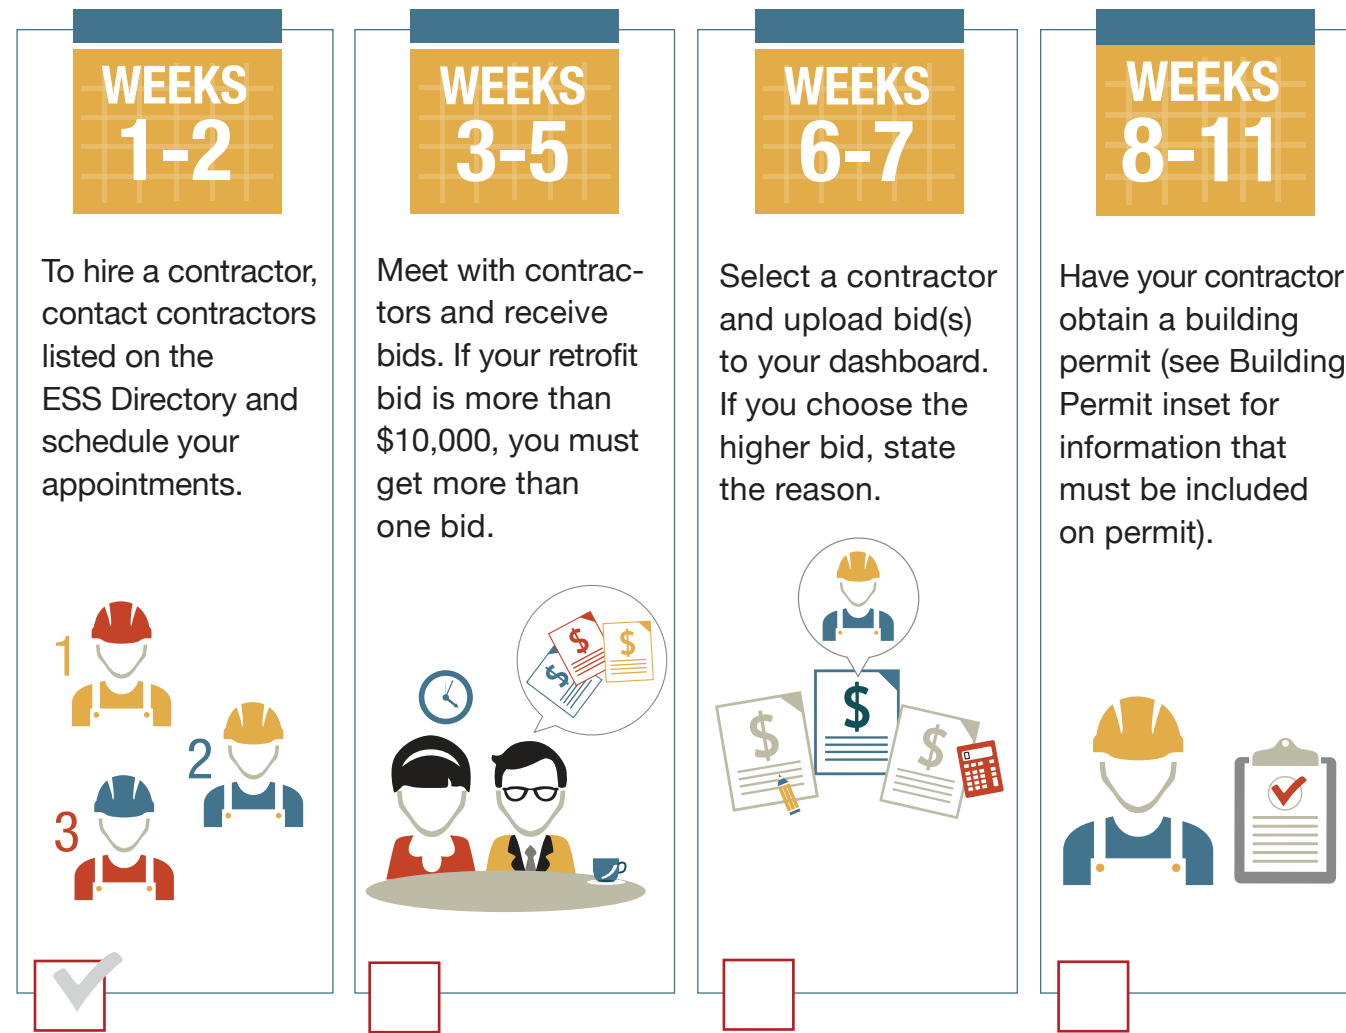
WEEKS 1-2

To hire a contractor, contact contractors listed on the ESS Directory and schedule your appointments.

1

2

3

WEEKS 3-5

Meet with contractors and receive bids. If your retrofit bid is more than $10,000, you must get more than one bid.

$

$

$

WEEKS 6-7

Select a contractor and upload bid(s) to your dashboard. If you choose the higher bid, state the reason.

$

$

$

WEEKS 8-11

Have your contractor obtain a building permit (see Building Permit inset for information that must be included on permit).